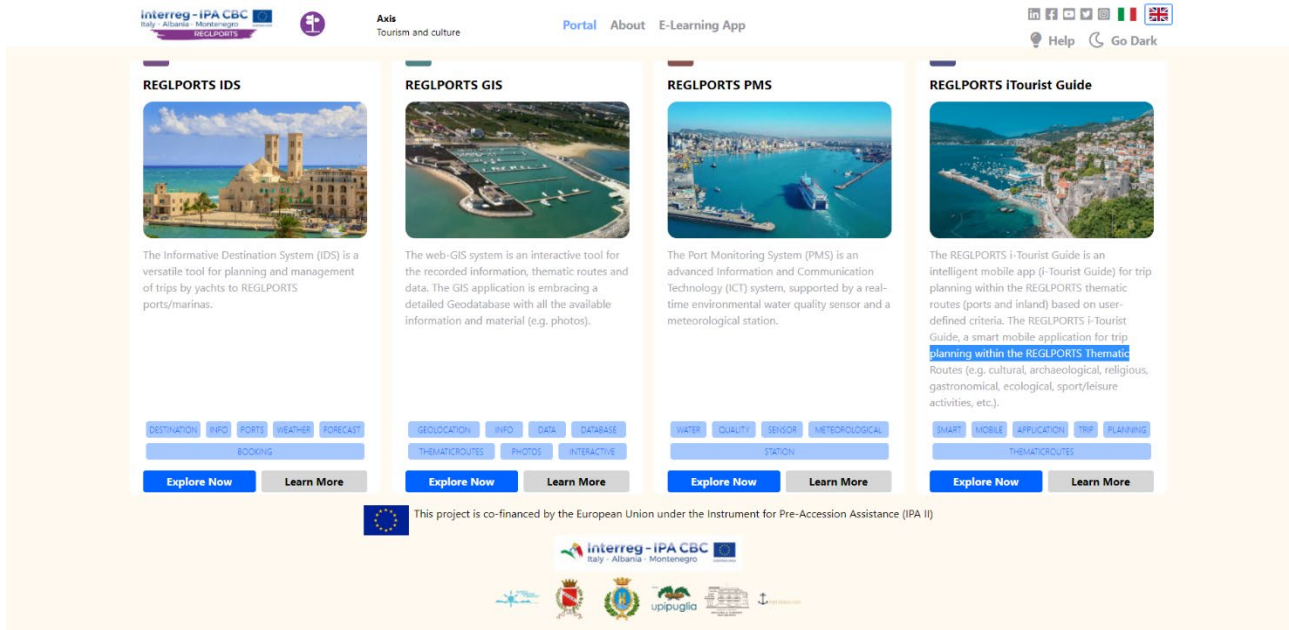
Interreg - IPA CBC
Italy - Albania - Montenegro
REGLPORTS

Axis
Tourism and culture

Portal About E-Learning App

Help Go Dark

REGLPORTS IDS

The Informative Destination System (IDS) is a versatile tool for planning and management of trips by yachts to REGLPORTS ports/marinas.

DESTINATION INFO PORTS WEATHER FORECAST BOOKING

Explore Now Learn More

REGLPORTS GIS

The web-GIS system is an interactive tool for the recorded information, thematic routes and data. The GIS application is embracing a detailed Geodatabase with all the available information and material (e.g. photos).

GEOLOCATION INFO DATA DATABASE THEMATICROUTES PHOTOS INTERACTIVE

Explore Now Learn More

REGLPORTS PMS

The Port Monitoring System (PMS) is an advanced Information and Communication Technology (ICT) system, supported by a real-time environmental water quality sensor and a meteorological station.

WATER QUALITY SENSOR METEOROLOGICAL STATION

Explore Now Learn More

REGLPORTS iTourist Guide

The REGLPORTS i-Tourist Guide is an intelligent mobile app (i-Tourist Guide) for trip planning within the REGLPORTS thematic routes (ports and inland) based on user-defined criteria. The REGLPORTS i-Tourist Guide, a smart mobile application for trip planning within the REGLPORTS Thematic Routes (e.g. cultural, archaeological, religious, gastronomical, ecological, sport/leisure activities, etc.).

SMART MOBILE APPLICATION TRIP PLANNING THEMATICROUTES

Explore Now Learn More

This project is co-financed by the European Union under the Instrument for Pre-Accession Assistance (IPA II)

Interreg - IPA CBC
Italy - Albania - Montenegro

upipuglia